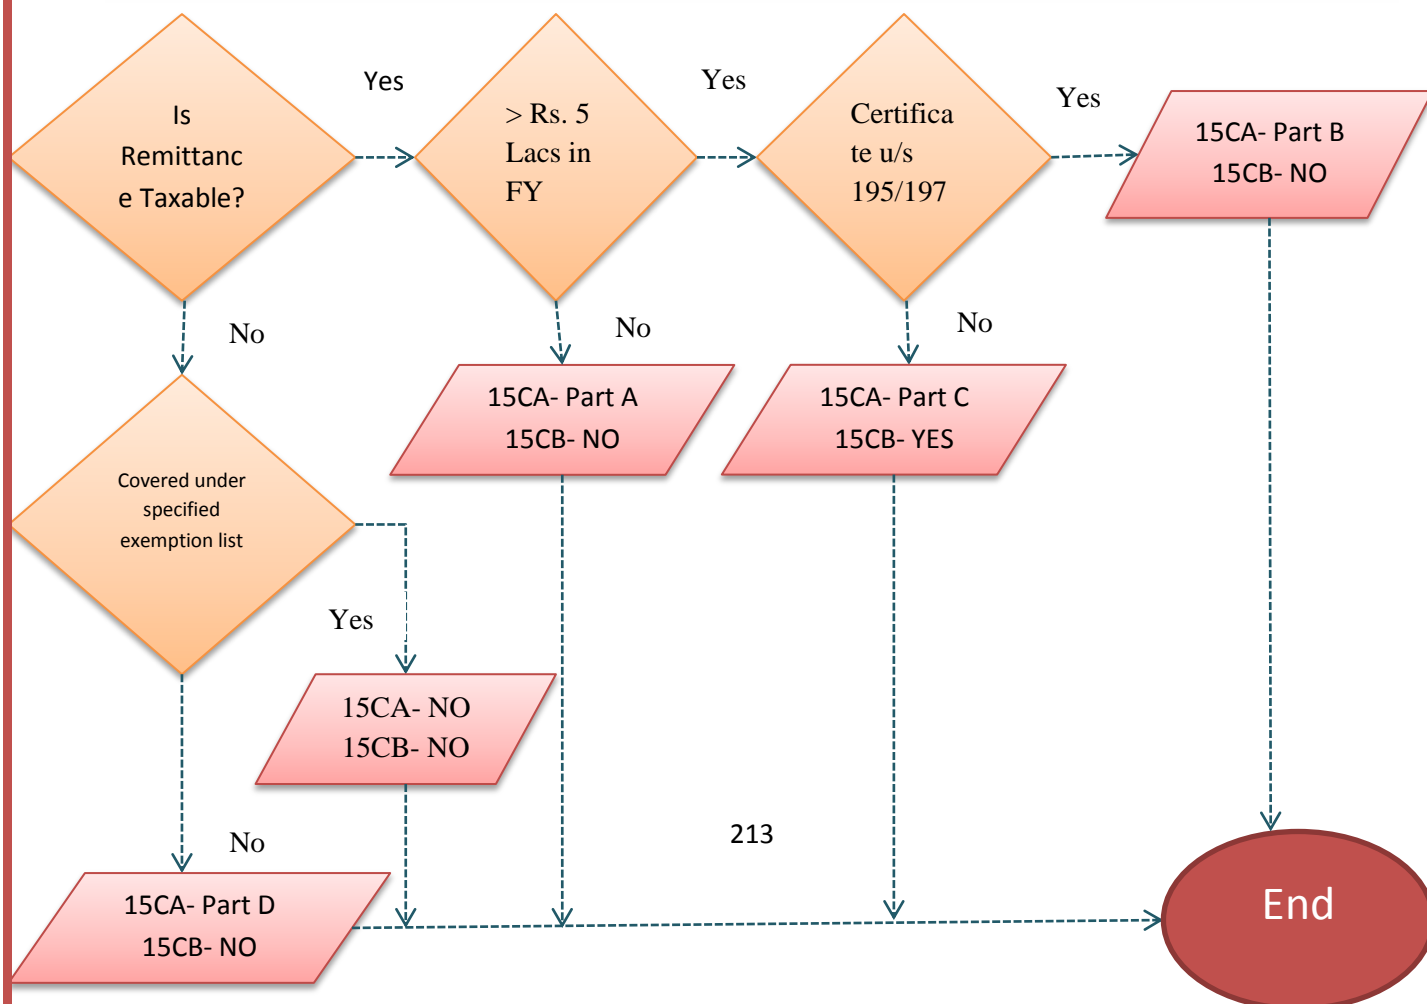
Is Remittanc e Taxable?

Yes

> Rs. 5 Lacs in FY

Yes

Certifica te u/s 195/197

Yes

15CA- Part B
15CB- NO

No

No

No

15CA- Part A
15CB- NO

15CA- Part C
15CB- YES

Covered under specified exemption list

Yes

15CA- NO
15CB- NO

No

213

15CA- Part D
15CB- NO

End